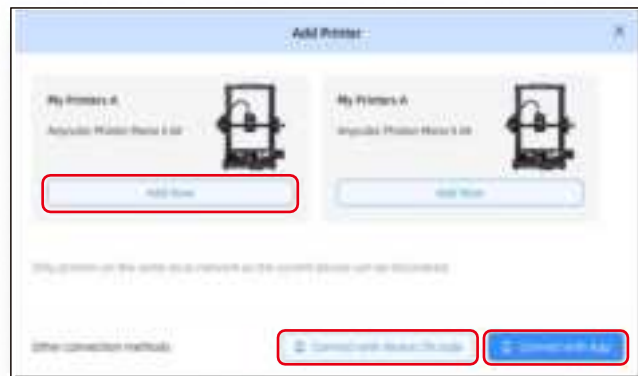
Add Printer

My Printers A

Anycubic Kobra Neo 3 Ultra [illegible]

Add Now

My Printers A

Anycubic Kobra Neo 3 Ultra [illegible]

Add Now

Only printers on the same local network as the current device can be discovered.

Other connection methods

Connect with Machine Code

Connect with App